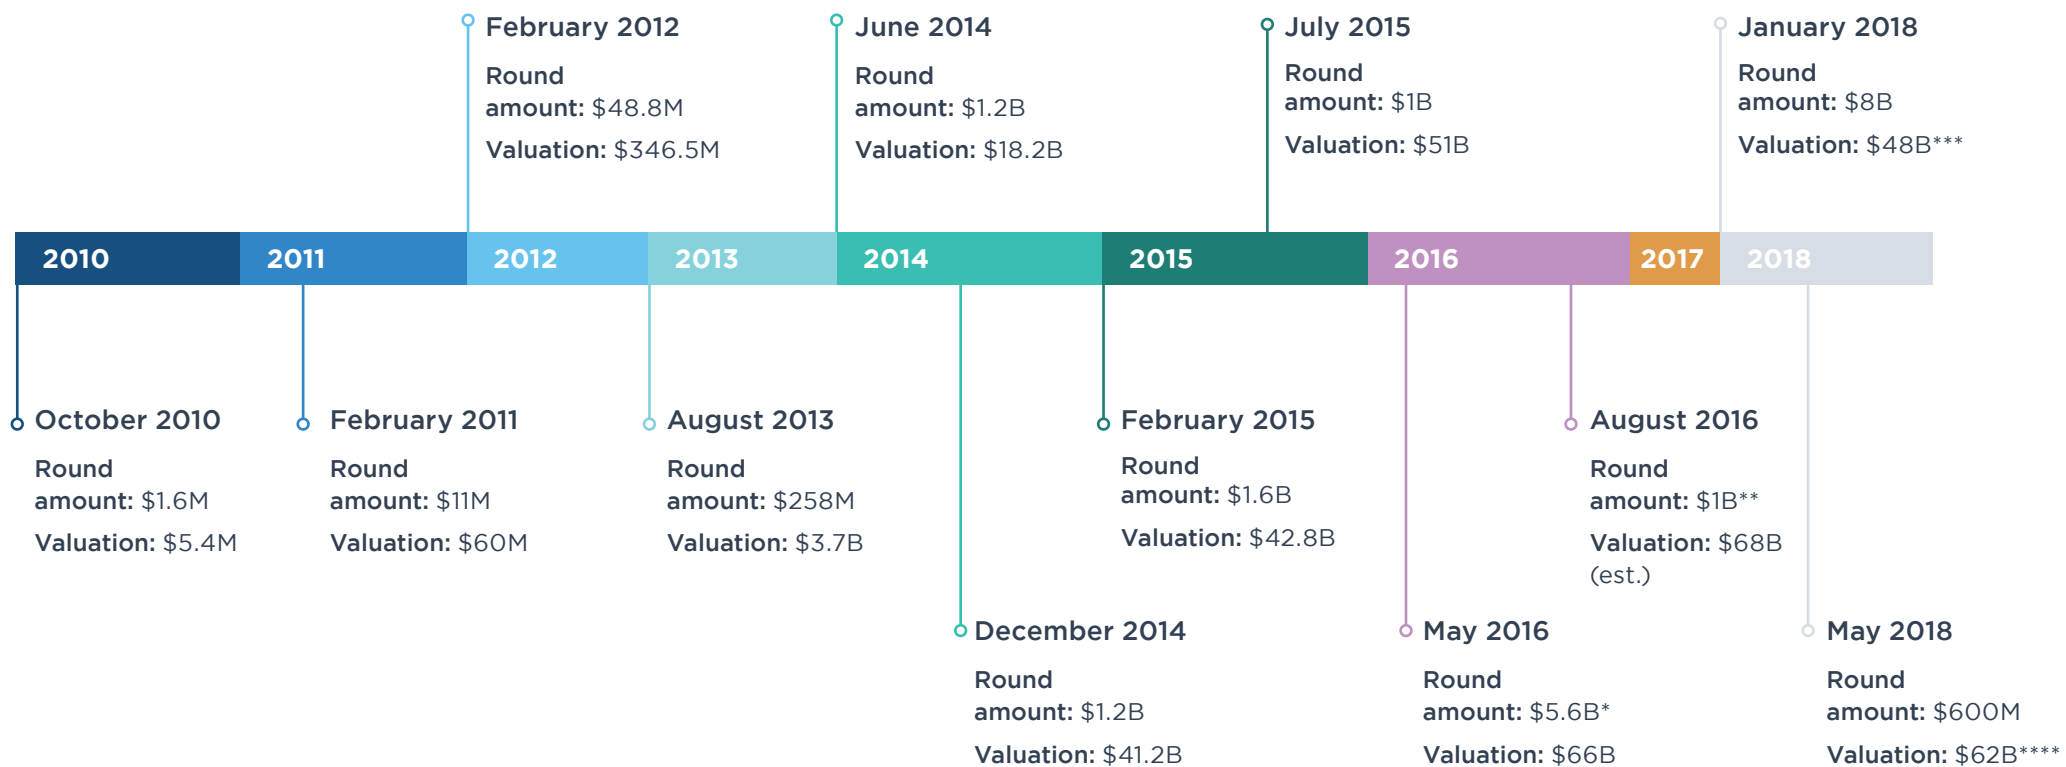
February 2012
Round amount: $48.8M
Valuation: $346.5M

June 2014
Round amount: $1.2B
Valuation: $18.2B

July 2015
Round amount: $1B
Valuation: $51B

January 2018
Round amount: $8B
Valuation: $48B***

2010 2011 2012 2013 2014 2015 2016 2017 2018

October 2010
Round amount: $1.6M
Valuation: $5.4M

February 2011
Round amount: $11M
Valuation: $60M

August 2013
Round amount: $258M
Valuation: $3.7B

February 2015
Round amount: $1.6B
Valuation: $42.8B

August 2016
Round amount: $1B**
Valuation: $68B (est.)

December 2014
Round amount: $1.2B
Valuation: $41.2B

May 2016
Round amount: $5.6B*
Valuation: $66B

May 2018
Round amount: $600M
Valuation: $62B****